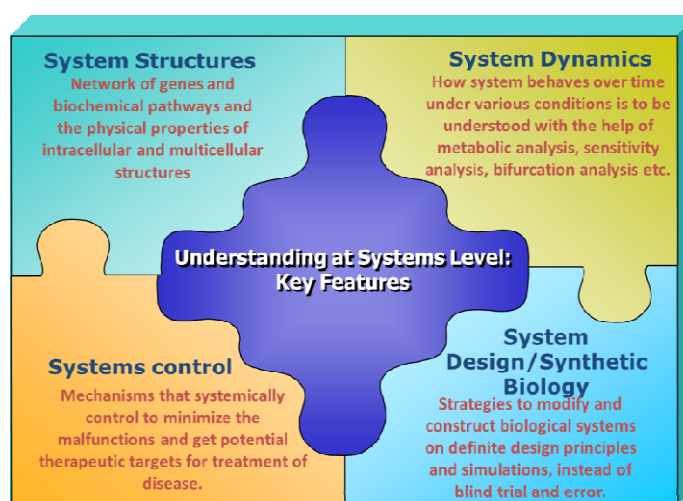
System Structures
Network of genes and biochemical pathways and the physical properties of intracellular and multicellular structures

System Dynamics
How system behaves over time under various conditions is to be understood with the help of metabolic analysis, sensitivity analysis, bifurcation analysis etc.

Understanding at Systems Level: Key Features

Systems control
Mechanisms that systemically control to minimize the malfunctions and get potential therapeutic targets for treatment of disease.

System Design/Synthetic Biology
Strategies to modify and construct biological systems on definite design principles and simulations, instead of blind trial and error.